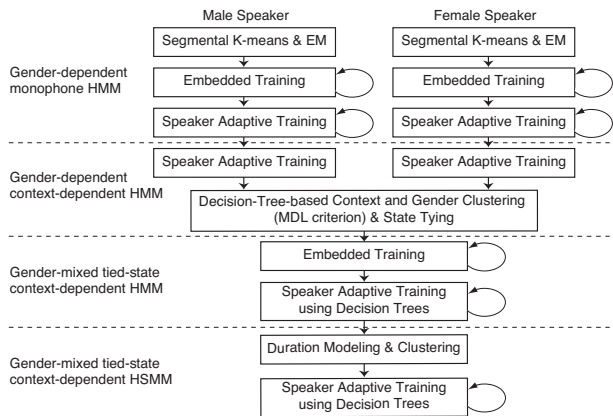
Male Speaker

Female Speaker

Segmental K-means & EM

Segmental K-means & EM

Gender-dependent monophone HMM

Embedded Training

Embedded Training

Speaker Adaptive Training

Speaker Adaptive Training

Speaker Adaptive Training

Speaker Adaptive Training

Gender-dependent context-dependent HMM

Decision-Tree-based Context and Gender Clustering (MDL criterion) & State Tying

Gender-mixed tied-state context-dependent HMM

Embedded Training

Speaker Adaptive Training using Decision Trees

Gender-mixed tied-state context-dependent HSMM

Duration Modeling & Clustering

Speaker Adaptive Training using Decision Trees